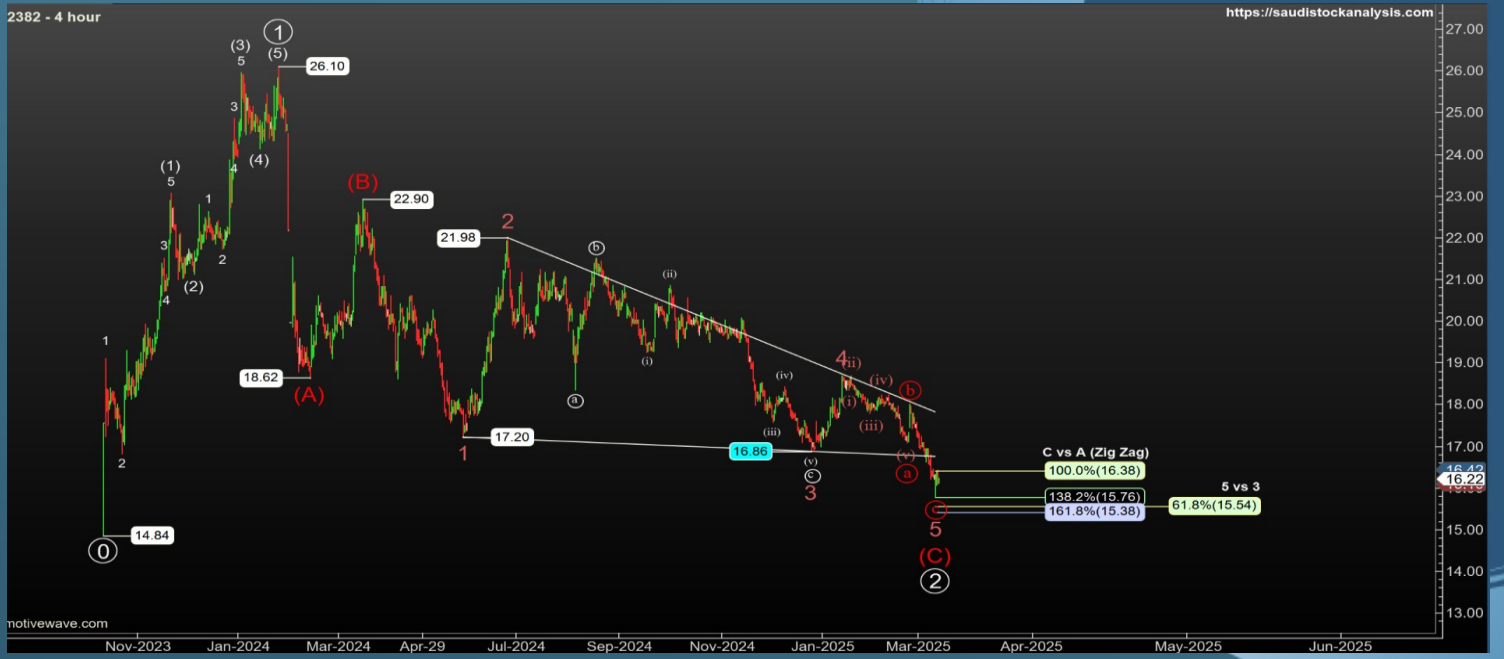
2382 - 4 hour

https://saudistockanalysis.com

1
(3)
5
(5)
26.10
3
4
(4)
(1)
5
1
3
2
4
(2)
(B)
22.90
2
21.98
b
ii
1
18.62
(A)
i
a
(iv)
4
(ii)
(iv)
b
(i)
(iii)
(iii)
(v)
1
17.20
16.86
(v)
c
3
a
C vs A (Zig Zag)
100.0%(16.38)
5 vs 3
138.2%(15.76)
61.8%(15.54)
161.8%(15.38)
c
5
(C)
2
2
0
14.84
motivewave.com

27.00
26.00
25.00
24.00
23.00
22.00
21.00
20.00
19.00
18.00
17.00
16.22
15.00
14.00
13.00

Nov-2023
Jan-2024
Mar-2024
Apr-29
Jul-2024
Sep-2024
Nov-2024
Jan-2025
Mar-2025
Apr-2025
May-2025
Jun-2025